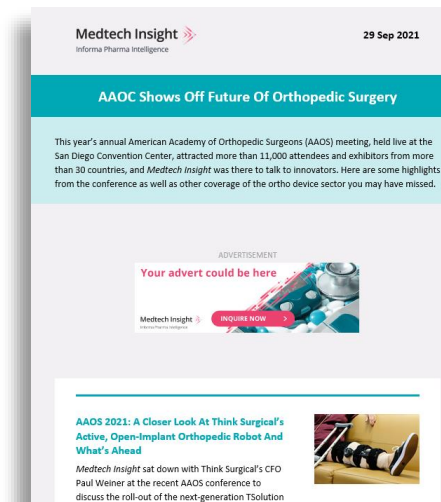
Medtech Insight
Informa Pharma Intelligence

29 Sep 2021

AAOC Shows Off Future Of Orthopedic Surgery

This year's annual American Academy of Orthopedic Surgeons (AAOS) meeting, held live at the San Diego Convention Center, attracted more than 11,000 attendees and exhibitors from more than 30 countries, and Medtech Insight was there to talk to innovators. Here are some highlights from the conference as well as other coverage of the ortho device sector you may have missed.

ADVERTISEMENT

Your advert could be here

Medtech Insight
Informa Pharma Intelligence

INQUIRE NOW >

AAOS 2021: A Closer Look At Think Surgical's Active, Open-Implant Orthopedic Robot And What's Ahead

Medtech Insight sat down with Think Surgical's CFO Paul Weiner at the recent AAOS conference to discuss the roll-out of the next-generation TSolution